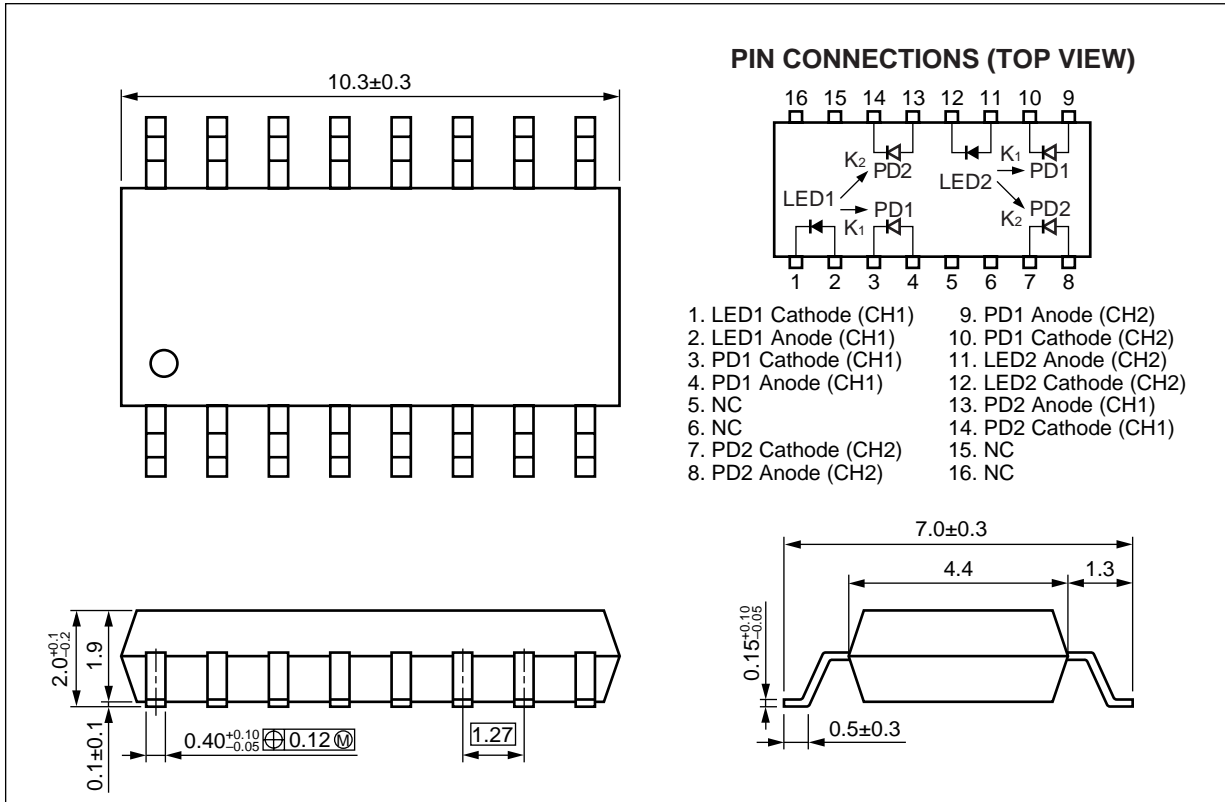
10.3±0.3

PIN CONNECTIONS (TOP VIEW)

16 15 14 13 12 11 10 9

$K_2$ PD2 LED2 $K_1$ PD1

LED1 $K_1$ PD1 $K_2$ PD2

1 2 3 4 5 6 7 8

1. LED1 Cathode (CH1)
2. LED1 Anode (CH1)
3. PD1 Cathode (CH1)
4. PD1 Anode (CH1)
5. NC
6. NC
7. PD2 Cathode (CH2)
8. PD2 Anode (CH2)

9. PD1 Anode (CH2)
10. PD1 Cathode (CH2)
11. LED2 Anode (CH2)
12. LED2 Cathode (CH2)
13. PD2 Anode (CH1)
14. PD2 Cathode (CH1)
15. NC
16. NC

7.0±0.3

4.4

1.3

$2.0^{+0.1}_{-0.2}$

1.9

$0.1±0.1$

$0.40^{+0.10}_{-0.05}$ ⊕ 0.12 Ⓜ

1.27

$0.15^{+0.10}_{-0.05}$

0.5±0.3